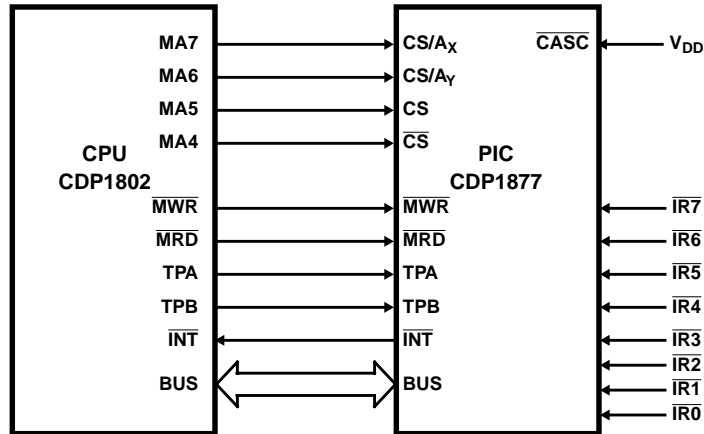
MA7
MA6
MA5
MA4
CPU
CDP1802
$\overline{MWR}$
$\overline{MRD}$
TPA
TPB
$\overline{INT}$
BUS

$CS/A_X$
$CS/A_Y$
CS
$\overline{CS}$
PIC
CDP1877
$\overline{MWR}$
$\overline{MRD}$
TPA
TPB
$\overline{INT}$
BUS
$\overline{CASC}$

$V_{DD}$
$\overline{IR7}$
$\overline{IR6}$
$\overline{IR5}$
$\overline{IR4}$
$\overline{IR3}$
$\overline{IR2}$
$\overline{IR1}$
$\overline{IR0}$